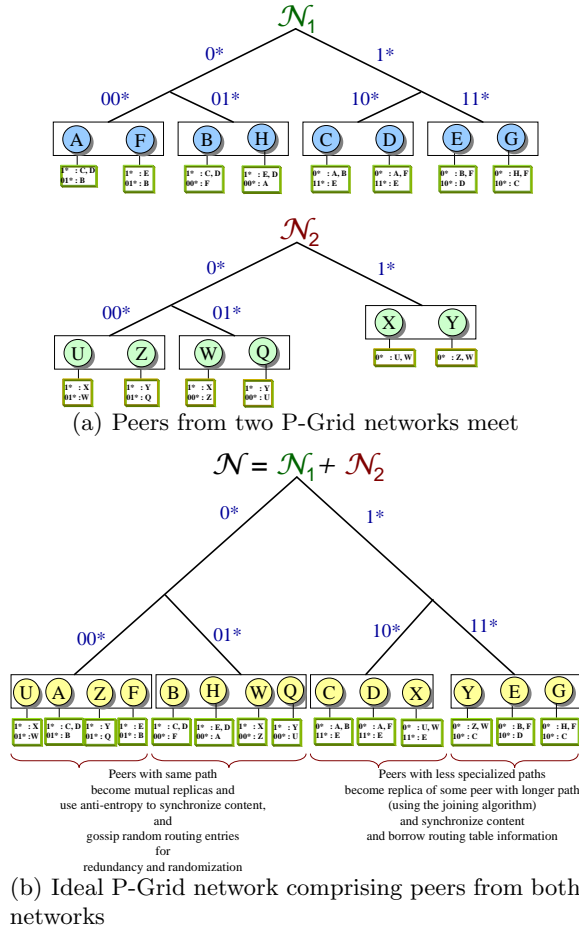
$\mathcal{N}_1$

0*

1*

00*

01*

10*

11*

A F B H C D E G

1* : C, D
01* : B

1* : E
01* : B

1* : C, D
00* : F

1* : E, D
00* : A

0* : A, B
11* : E

0* : A, F
11* : E

0* : B, F
10* : D

0* : H, F
10* : C

$\mathcal{N}_2$

0*

1*

00*

01*

U Z W Q X Y

1* : X
01* : W

1* : Y
01* : Q

1* : X
00* : Z

1* : Y
00* : U

0* : U, W

0* : Z, W

(a) Peers from two P-Grid networks meet

$\mathcal{N} = \mathcal{N}_1 + \mathcal{N}_2$

0*

1*

00*

01*

10*

11*

U A Z F B H W Q C D X Y E G

1* : X
01* : W

1* : C, D
01* : B

1* : Y
01* : Q

1* : E
01* : B

1* : C, D
00* : F

1* : E, D
00* : A

1* : X
00* : Z

1* : Y
00* : U

0* : A, B
11* : E

0* : A, F
11* : E

0* : U, W
11* : E

0* : Z, W
10* : C

0* : B, F
10* : D

0* : H, F
10* : C

Peers with same path become mutual replicas and use anti-entropy to synchronize content, and gossip random routing entries for redundancy and randomization

Peers with less specialized paths become replica of some peer with longer path (using the joining algorithm) and synchronize content and borrow routing table information

(b) Ideal P-Grid network comprising peers from both networks